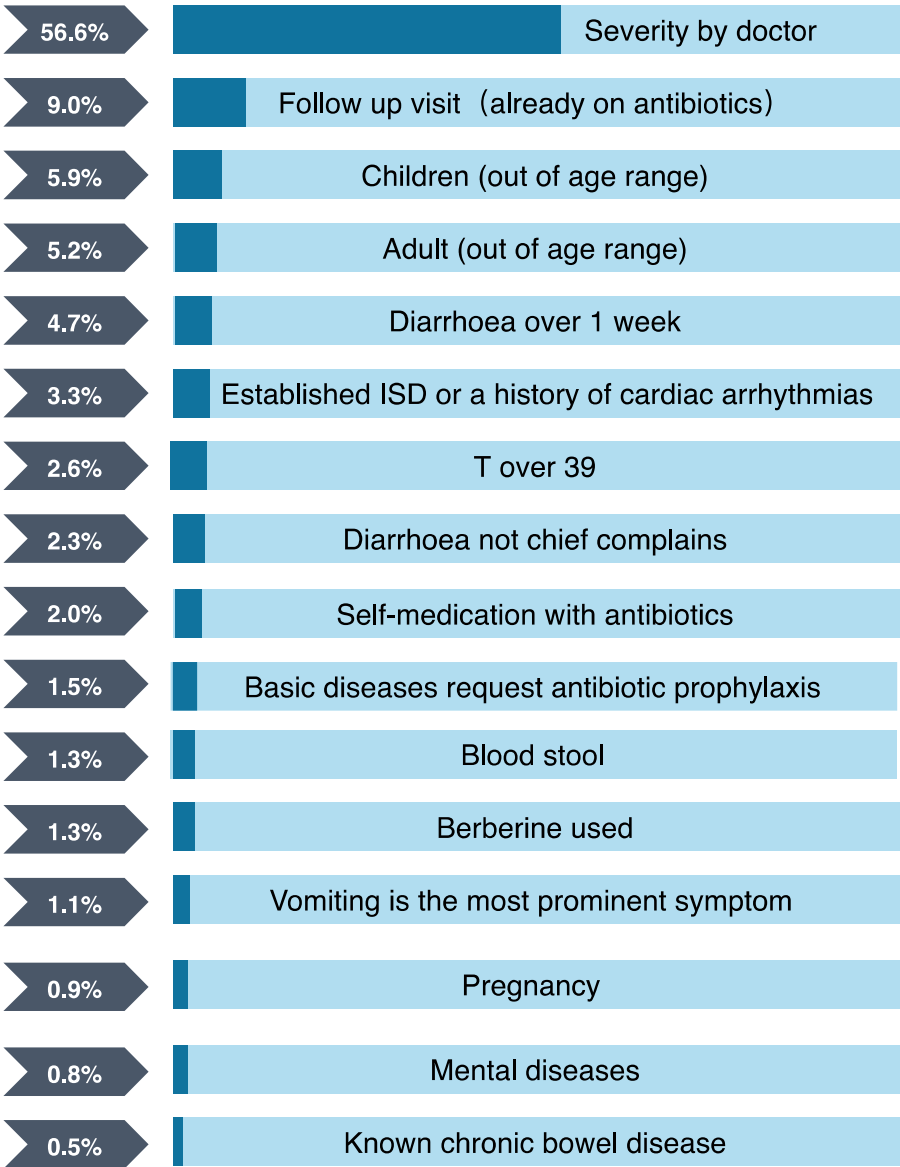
56.6% Severity by doctor

9.0% Follow up visit（already on antibiotics）

5.9% Children (out of age range)

5.2% Adult (out of age range)

4.7% Diarrhoea over 1 week

3.3% Established ISD or a history of cardiac arrhythmias

2.6% T over 39

2.3% Diarrhoea not chief complains

2.0% Self-medication with antibiotics

1.5% Basic diseases request antibiotic prophylaxis

1.3% Blood stool

1.3% Berberine used

1.1% Vomiting is the most prominent symptom

0.9% Pregnancy

0.8% Mental diseases

0.5% Known chronic bowel disease